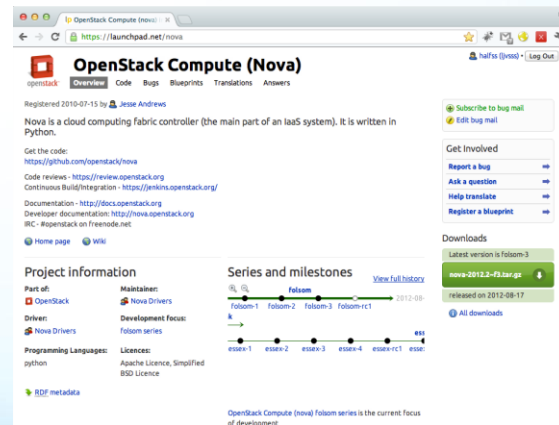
OpenStack Compute (nova) ×

https://launchpad.net/nova

halfss (jvsss) Log Out

openstack

OpenStack Compute (Nova)

Overview Code Bugs Blueprints Translations Answers

Registered 2010-07-15 by Jesse Andrews

Nova is a cloud computing fabric controller (the main part of an IaaS system). It is written in Python.

Get the code:
https://github.com/openstack/nova

Code reviews - https://review.openstack.org
Continuous Build/Integration - https://jenkins.openstack.org/

Documentation - http://docs.openstack.org
Developer documentation: http://nova.openstack.org
IRC - #openstack on freenode.net

Home page Wiki

Subscribe to bug mail
Edit bug mail

Get Involved

Report a bug
Ask a question
Help translate
Register a blueprint

Downloads

Latest version is folsom-3

nova-2012.2~f3.tar.gz

released on 2012-08-17

All downloads

Project information

Part of:
OpenStack

Maintainer:
Nova Drivers

Driver:
Nova Drivers

Development focus:
folsom series

Programming Languages:
python

Licences:
Apache Licence, Simplified BSD Licence

RDF metadata

Series and milestones

View full history

folsom

folsom-1 folsom-2 folsom-3 folsom-rc1 2012-08-

k

essex-1 essex-2 essex-3 essex-4 essex-rc1 esse

OpenStack Compute (nova) folsom series is the current focus of development